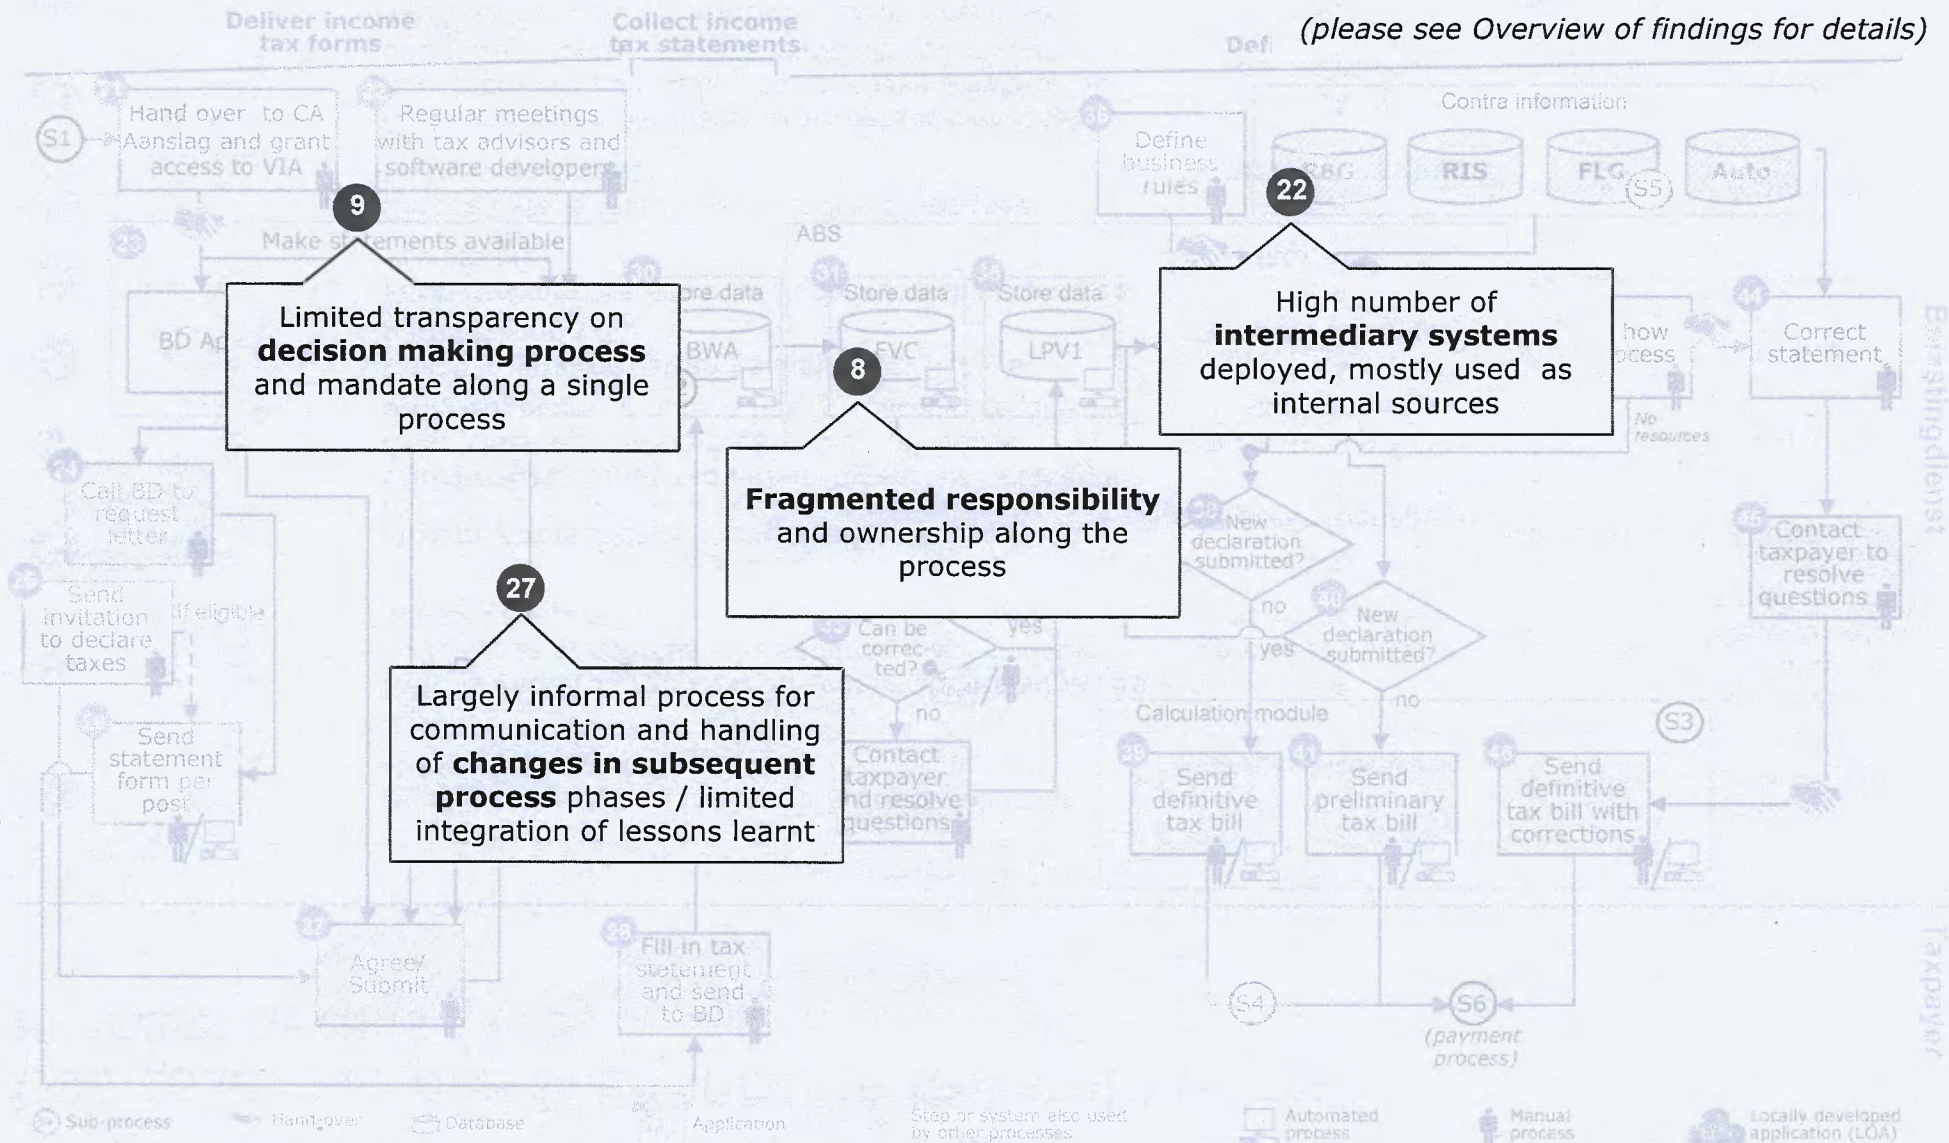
(please see Overview of findings for details)

Deliver income tax forms

Collect income tax statements

Defi

S1

Hand over to CA Aanslag and grant access to VIA

Regular meetings with tax advisors and software developers

9

Make statements available

Limited transparency on **decision making process** and mandate along a single process

BD Ap

Call BD to request letter

Send invitation to declare taxes

If eligible

Send statement form per post

Agree/ Submit

ABS

Store data

BWA

Store data

FVC

Store data

LPV1

8

**Fragmented responsibility** and ownership along the process

27

Largely informal process for communication and handling of **changes in subsequent process** phases / limited integration of lessons learnt

Can be corrected?

yes

no

Contact taxpayer and resolve questions

Fill in tax statement and send to BD

Define business rules

Contra information

RBG

RIS

FLG

S5

Auto

22

High number of **intermediary systems** deployed, mostly used as internal sources

how cess

No resources

Correct statement

Contact taxpayer to resolve questions

New declaration submitted?

no

yes

New declaration submitted?

no

Calculation module

S3

Send definitive tax bill

Send preliminary tax bill

Send definitive tax bill with corrections

S4

S6

(payment process)

Belastingdienst

Taxpayer

Sub-process

Hand-over

Database

Application

Step or system also used by other processes

Automated process

Manual process

Locally developed application (LOA)